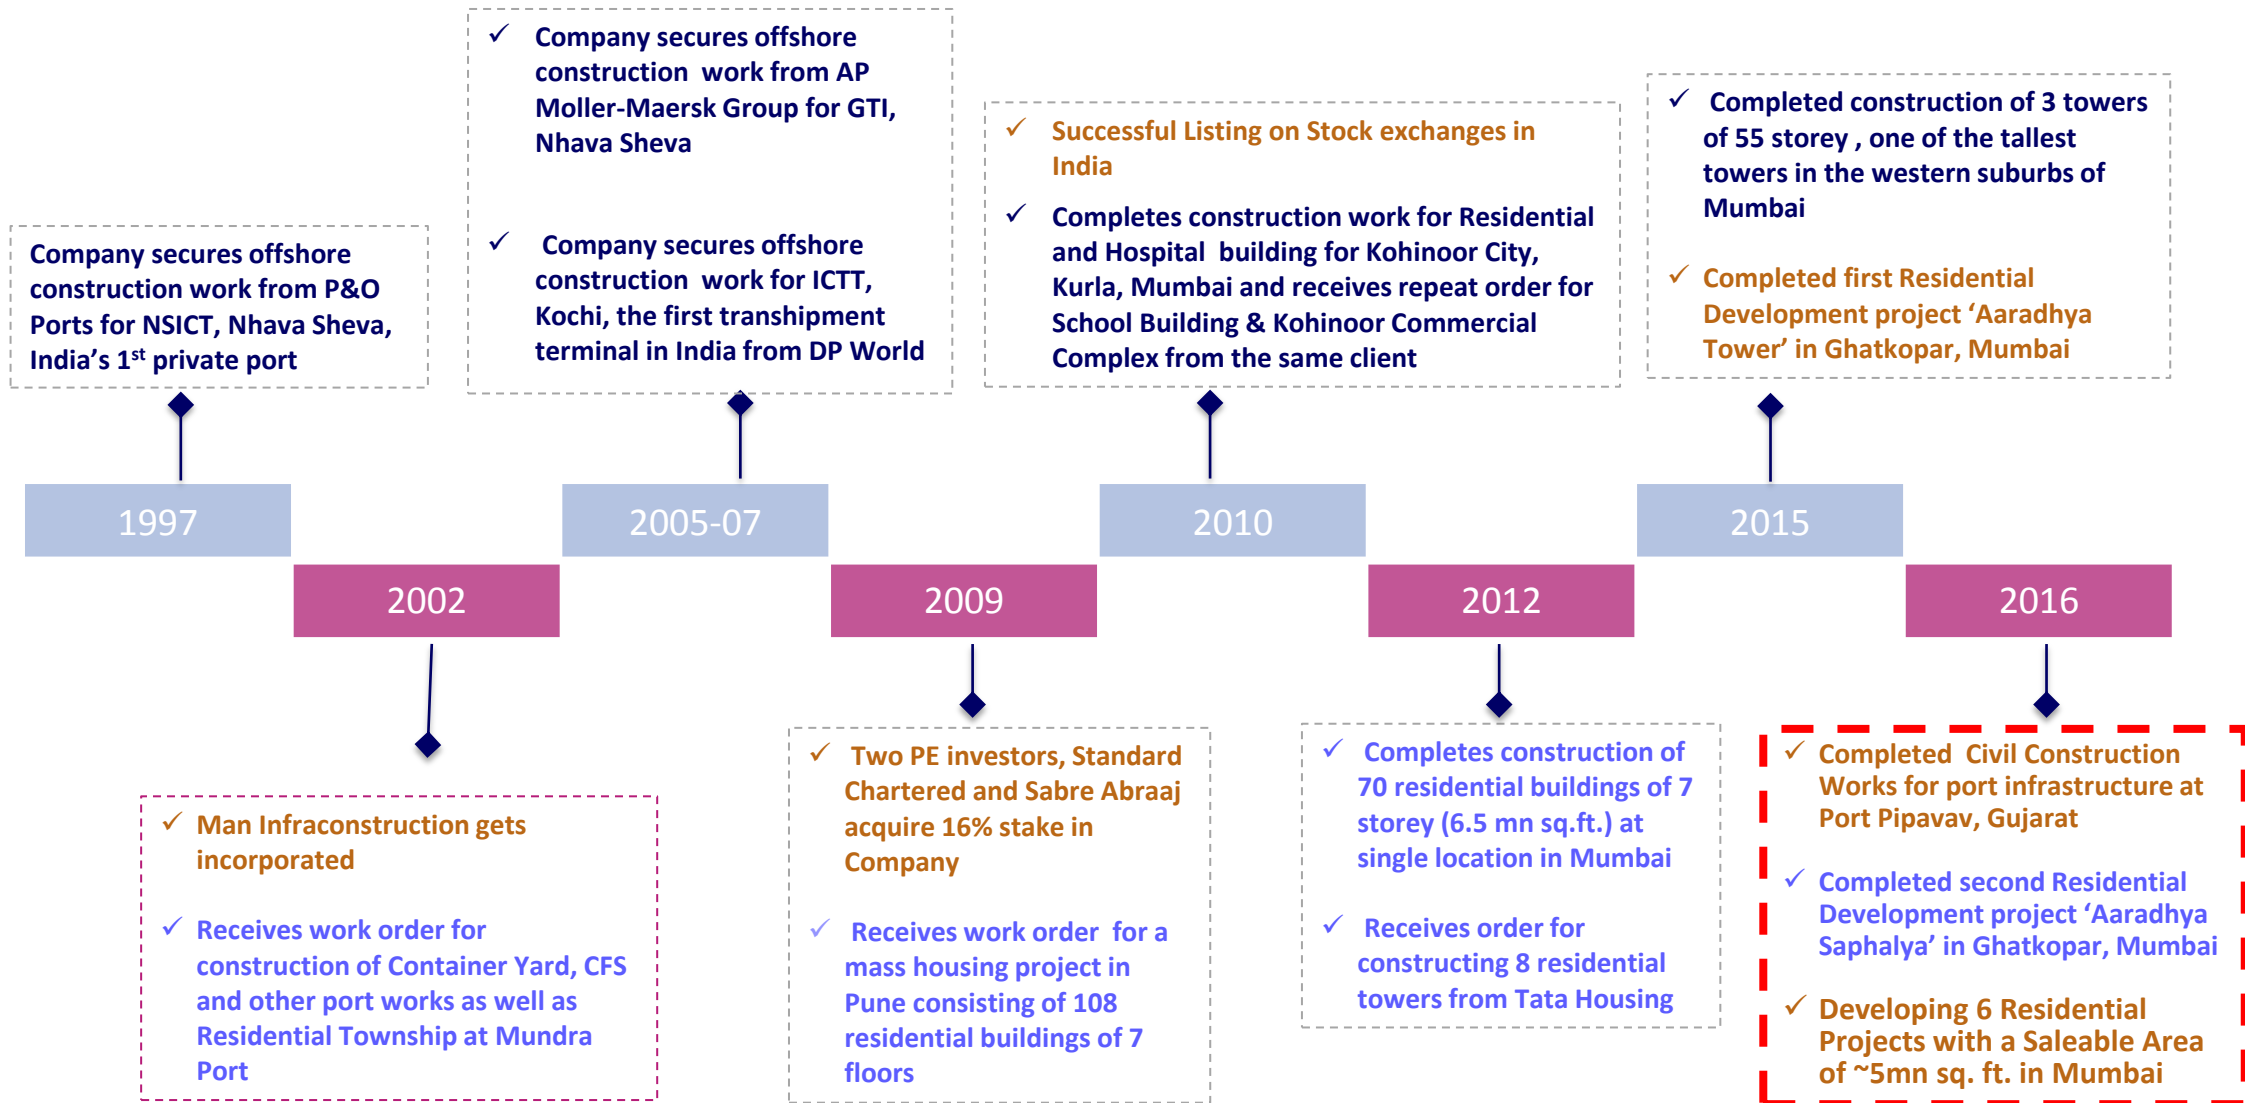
Company secures offshore construction work from P&O Ports for NSICT, Nhava Sheva, India's 1$^{st}$ private port

✓ Company secures offshore construction work from AP Moller-Maersk Group for GTI, Nhava Sheva

✓ Company secures offshore construction work for ICTT, Kochi, the first transhipment terminal in India from DP World

✓ Successful Listing on Stock exchanges in India

✓ Completes construction work for Residential and Hospital building for Kohinoor City, Kurla, Mumbai and receives repeat order for School Building & Kohinoor Commercial Complex from the same client

✓ Completed construction of 3 towers of 55 storey , one of the tallest towers in the western suburbs of Mumbai

✓ Completed first Residential Development project 'Aaradhya Tower' in Ghatkopar, Mumbai

1997

2005-07

2010

2015

2002

2009

2012

2016

✓ Man Infraconstruction gets incorporated

✓ Receives work order for construction of Container Yard, CFS and other port works as well as Residential Township at Mundra Port

✓ Two PE investors, Standard Chartered and Sabre Abraaj acquire 16% stake in Company

✓ Receives work order for a mass housing project in Pune consisting of 108 residential buildings of 7 floors

✓ Completes construction of 70 residential buildings of 7 storey (6.5 mn sq.ft.) at single location in Mumbai

✓ Receives order for constructing 8 residential towers from Tata Housing

✓ Completed Civil Construction Works for port infrastructure at Port Pipavav, Gujarat

✓ Completed second Residential Development project 'Aaradhya Saphalya' in Ghatkopar, Mumbai

✓ Developing 6 Residential Projects with a Saleable Area of ~5mn sq. ft. in Mumbai